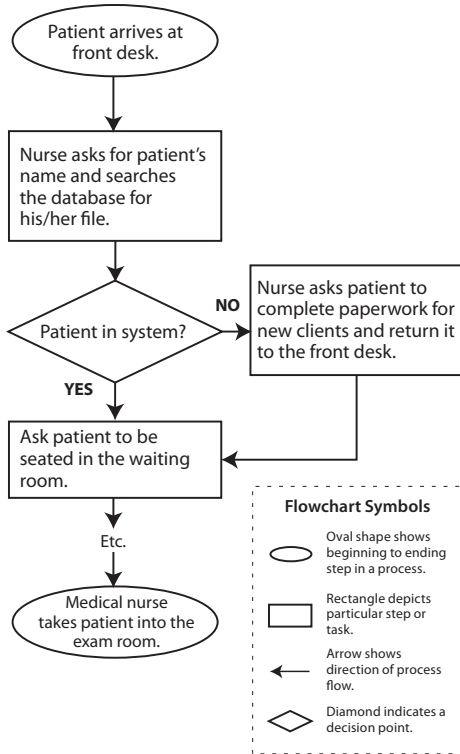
Patient arrives at front desk.

Nurse asks for patient's name and searches the database for his/her file.

Patient in system?

NO

Nurse asks patient to complete paperwork for new clients and return it to the front desk.

YES

Ask patient to be seated in the waiting room.

Etc.

Medical nurse takes patient into the exam room.

Flowchart Symbols

Oval shape shows beginning to ending step in a process.

Rectangle depicts particular step or task.

Arrow shows direction of process flow.

Diamond indicates a decision point.